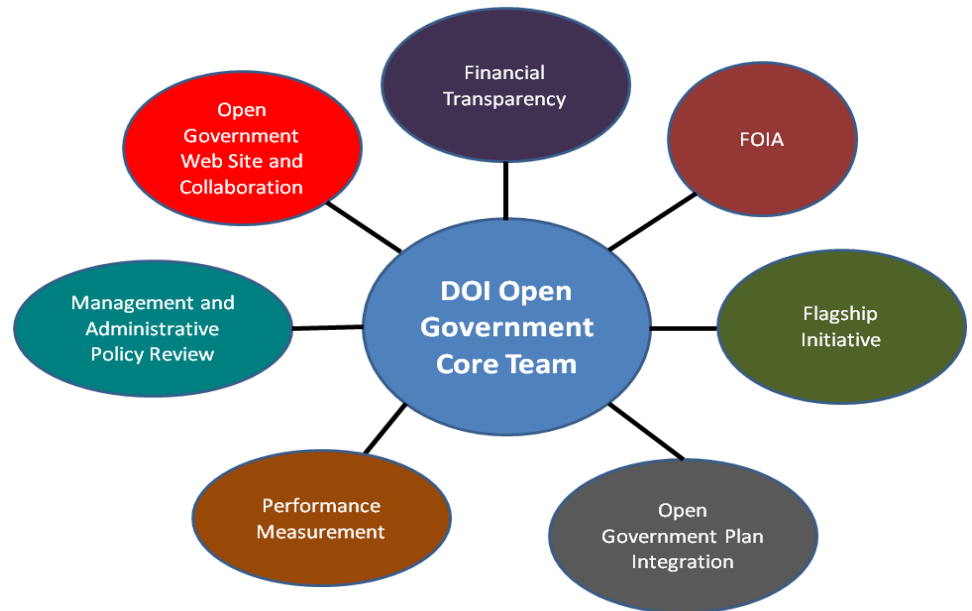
DOI Open Government Core Team

Financial Transparency

FOIA

Flagship Initiative

Open Government Plan Integration

Performance Measurement

Management and Administrative Policy Review

Open Government Web Site and Collaboration